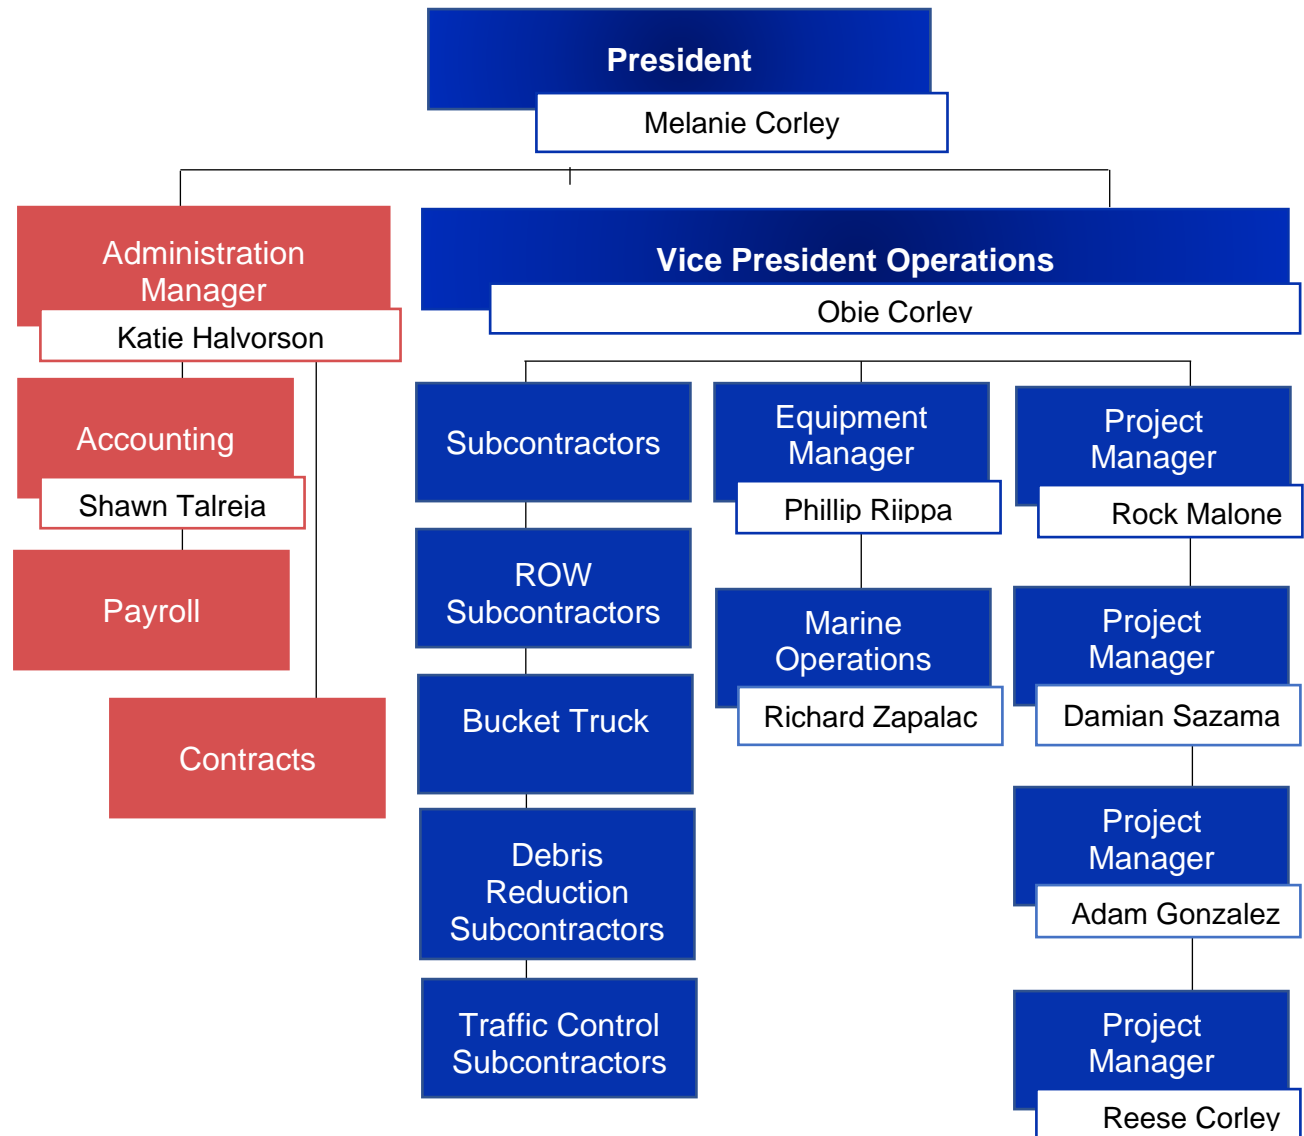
President
Melanie Corley

Administration Manager
Katie Halvorson

Accounting
Shawn Talreja

Payroll

Contracts

Vice President Operations
Obie Corley

Subcontractors

ROW Subcontractors

Bucket Truck

Debris Reduction Subcontractors

Traffic Control Subcontractors

Equipment Manager
Phillip Riippa

Marine Operations
Richard Zapalac

Project Manager
Rock Malone

Project Manager
Damian Sazama

Project Manager
Adam Gonzalez

Project Manager
Reese Corley